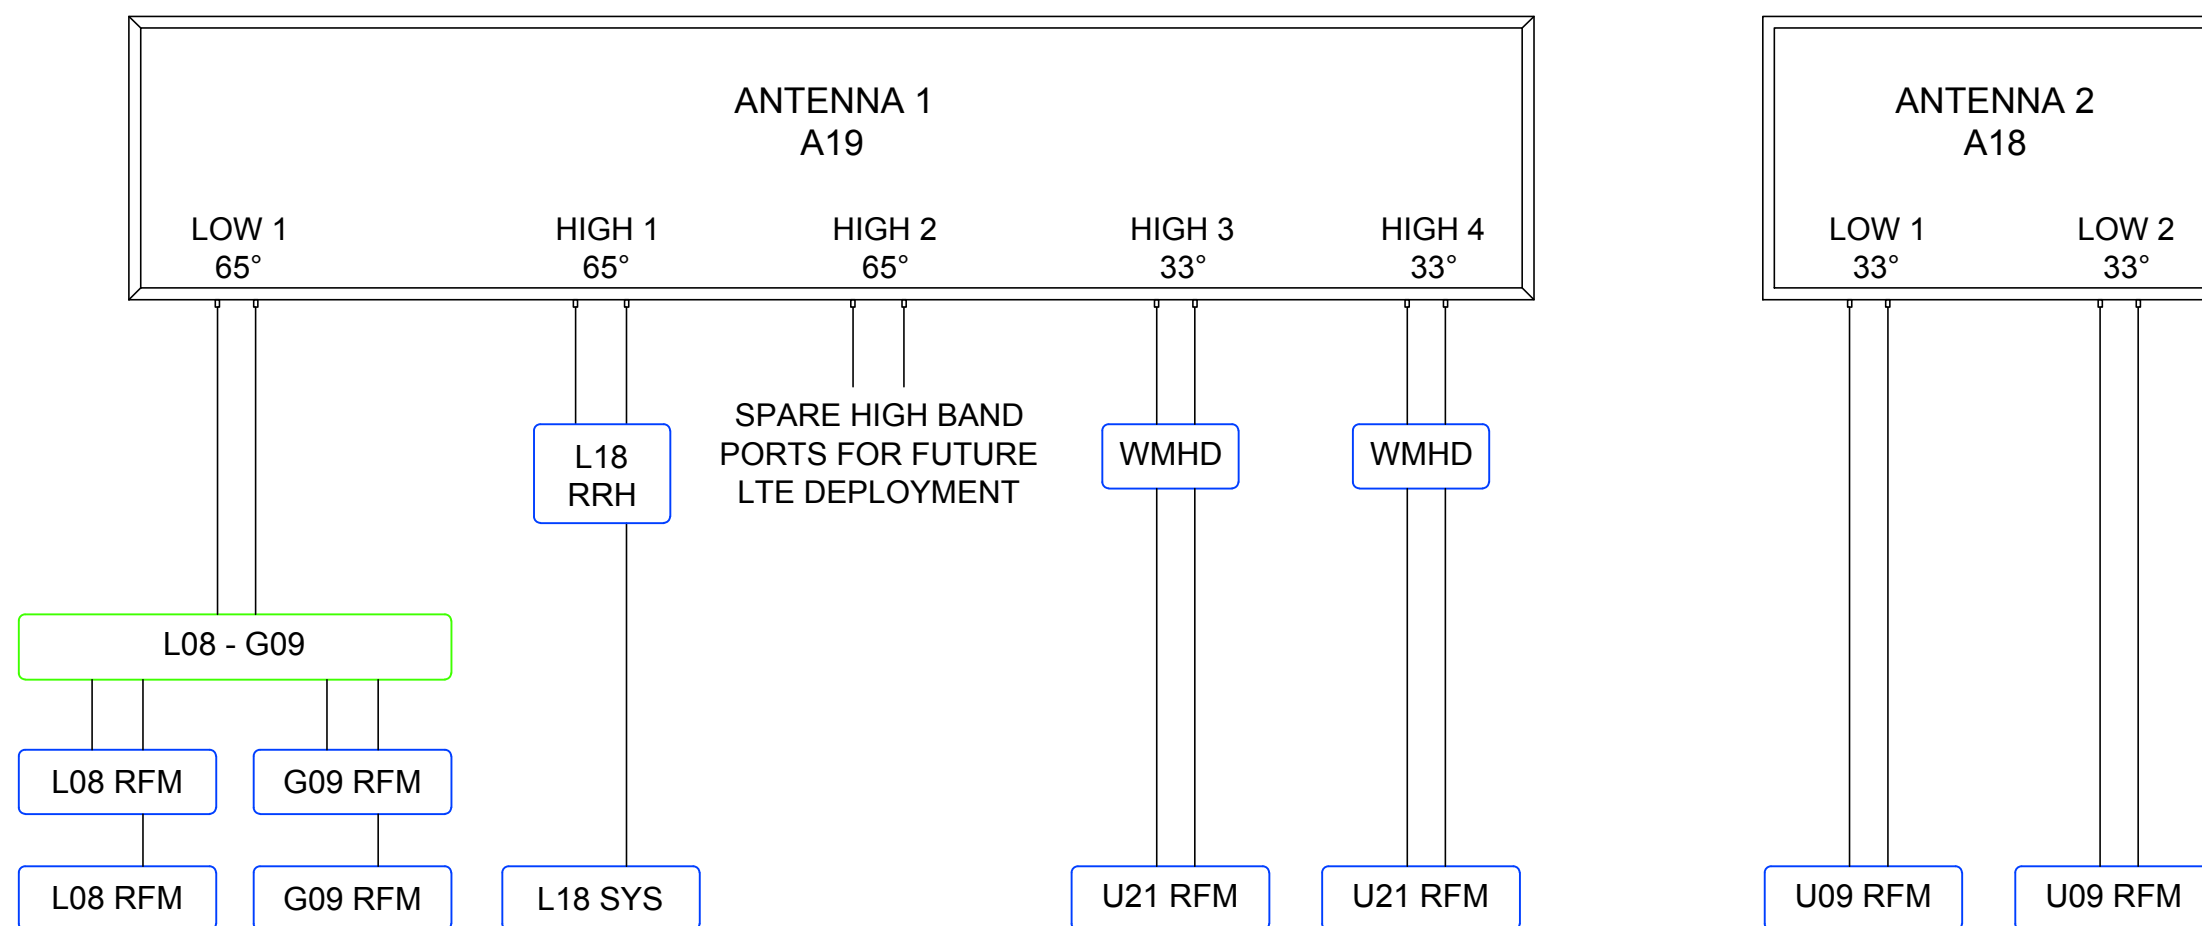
ANTENNA 1
A19

LOW 1
65°

HIGH 1
65°

HIGH 2
65°

HIGH 3
33°

HIGH 4
33°

ANTENNA 2
A18

LOW 1
33°

LOW 2
33°

SPARE HIGH BAND
PORTS FOR FUTURE
LTE DEPLOYMENT

L18
RRH

WMHD

WMHD

L08 - G09

L08 RFM

G09 RFM

L08 RFM

G09 RFM

L18 SYS

U21 RFM

U21 RFM

U09 RFM

U09 RFM